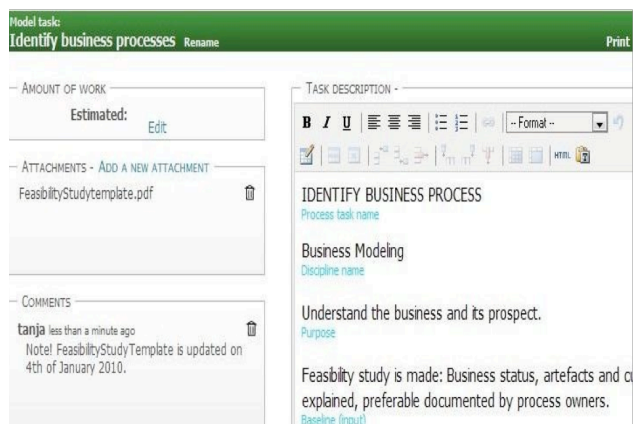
Model task:
Identify business processes Rename

Print

AMOUNT OF WORK

Estimated:

Edit

ATTACHMENTS - ADD A NEW ATTACHMENT

FeasibilityStudytemplate.pdf

COMMENTS

tanja less than a minute ago
Note! FeasibilityStudyTemplate is updated on 4th of January 2010.

TASK DESCRIPTION -

B I U

-- Format --

HTML

IDENTIFY BUSINESS PROCESS
Process task name

Business Modeling
Discipline name

Understand the business and its prospect.
Purpose

Feasibilty study is made: Business status, artefacts and c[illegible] explained, preferable documented by process owners.
Baseline (input)